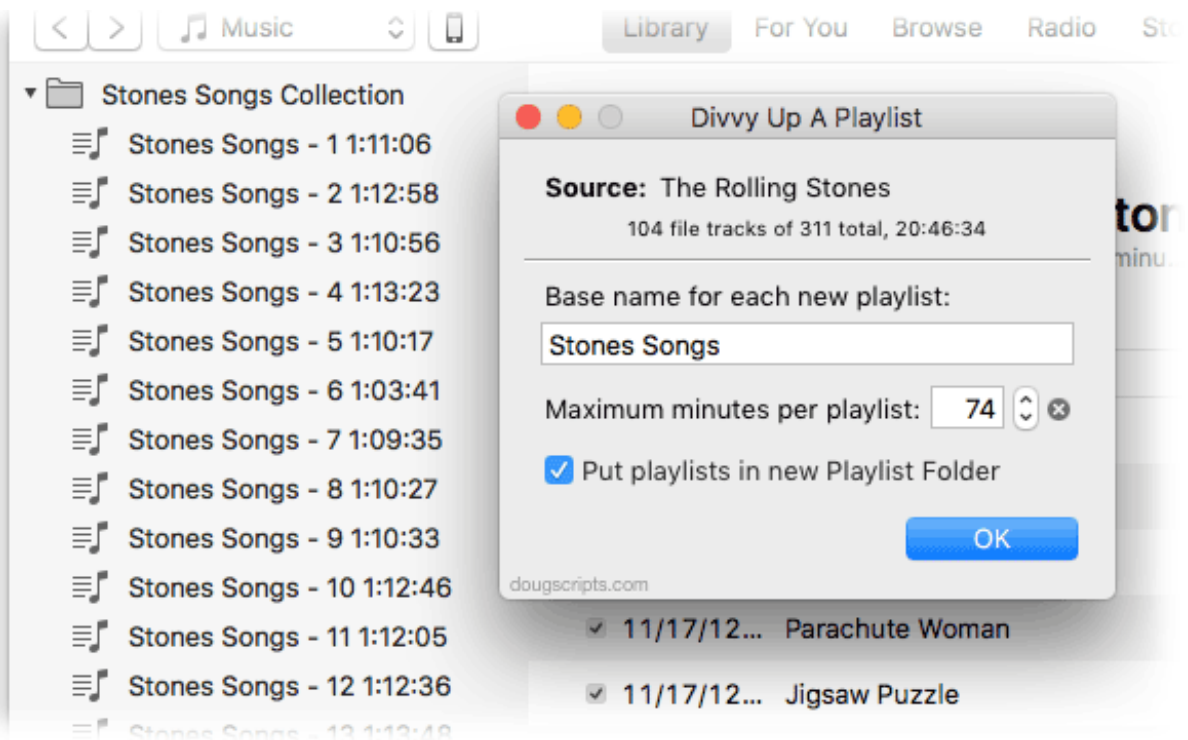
Music

Library For You Browse Radio St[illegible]

Stones Songs Collection
Stones Songs - 1 1:11:06
Stones Songs - 2 1:12:58
Stones Songs - 3 1:10:56
Stones Songs - 4 1:13:23
Stones Songs - 5 1:10:17
Stones Songs - 6 1:03:41
Stones Songs - 7 1:09:35
Stones Songs - 8 1:10:27
Stones Songs - 9 1:10:33
Stones Songs - 10 1:12:46
Stones Songs - 11 1:12:05
Stones Songs - 12 1:12:36
Stones Songs - 13 1:13:48

Divvy Up A Playlist

**Source:** The Rolling Stones

104 file tracks of 311 total, 20:46:34

Base name for each new playlist:

Stones Songs

Maximum minutes per playlist: 74

Put playlists in new Playlist Folder

OK

dougscripts.com

ton
minu

11/17/12... Parachute Woman

11/17/12... Jigsaw Puzzle